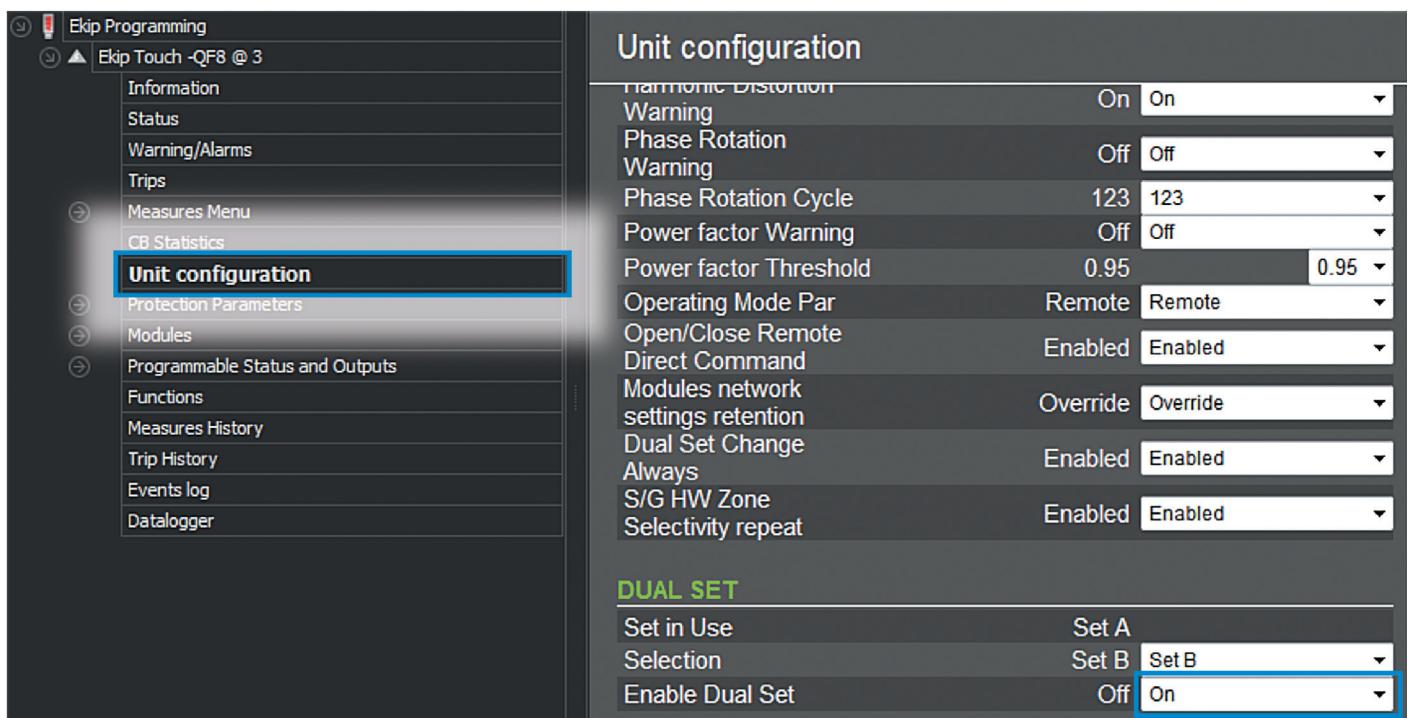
Ekip Programming
Ekip Touch -QF8 @ 3
Information
Status
Warning/Alarms
Trips
Measures Menu
CB Statistics
Unit configuration
Protection Parameters
Modules
Programmable Status and Outputs
Functions
Measures History
Trip History
Events log
Datalogger

Unit configuration

| | | |
|---|---|---|
| Harmonic Distortion Warning | On | On |
| Phase Rotation Warning | Off | Off |
| Phase Rotation Cycle | 123 | 123 |
| Power factor Warning | Off | Off |
| Power factor Threshold | 0.95 | 0.95 |
| Operating Mode Par | Remote | Remote |
| Open/Close Remote Direct Command | Enabled | Enabled |
| Modules network settings retention | Override | Override |
| Dual Set Change Always | Enabled | Enabled |
| S/G HW Zone Selectivity repeat | Enabled | Enabled |

DUAL SET

| | | |
|---|---|---|
| Set in Use | Set A | |
| Selection | Set B | Set B |
| Enable Dual Set | Off | On |